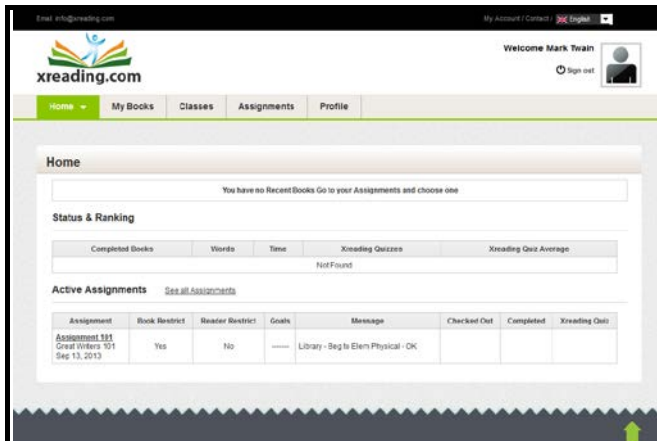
Email: info@xreading.com

My Account / Contact / English

xreading.com

Welcome Mark Twain

Sign out

Home
My Books
Classes
Assignments
Profile

Home

You have no Recent Books Go to your Assignments and choose one

Status & Ranking

| Completed Books | Words | Time | Xreading Quizzes | Xreading Quiz Average |
|---|---|---|---|---|
| Not Found | | | | |

Active Assignments See all Assignments

| Assignment | Book Restrict | Reader Restrict | Goals | Message | Checked Out | Completed | Xreading Quiz |
|---|---|---|---|---|---|---|---|
| Assignment 101 Great Writers 101 Sep 13, 2013 | Yes | No | —— | Library - Beg to Elem Physical - OK | | | |